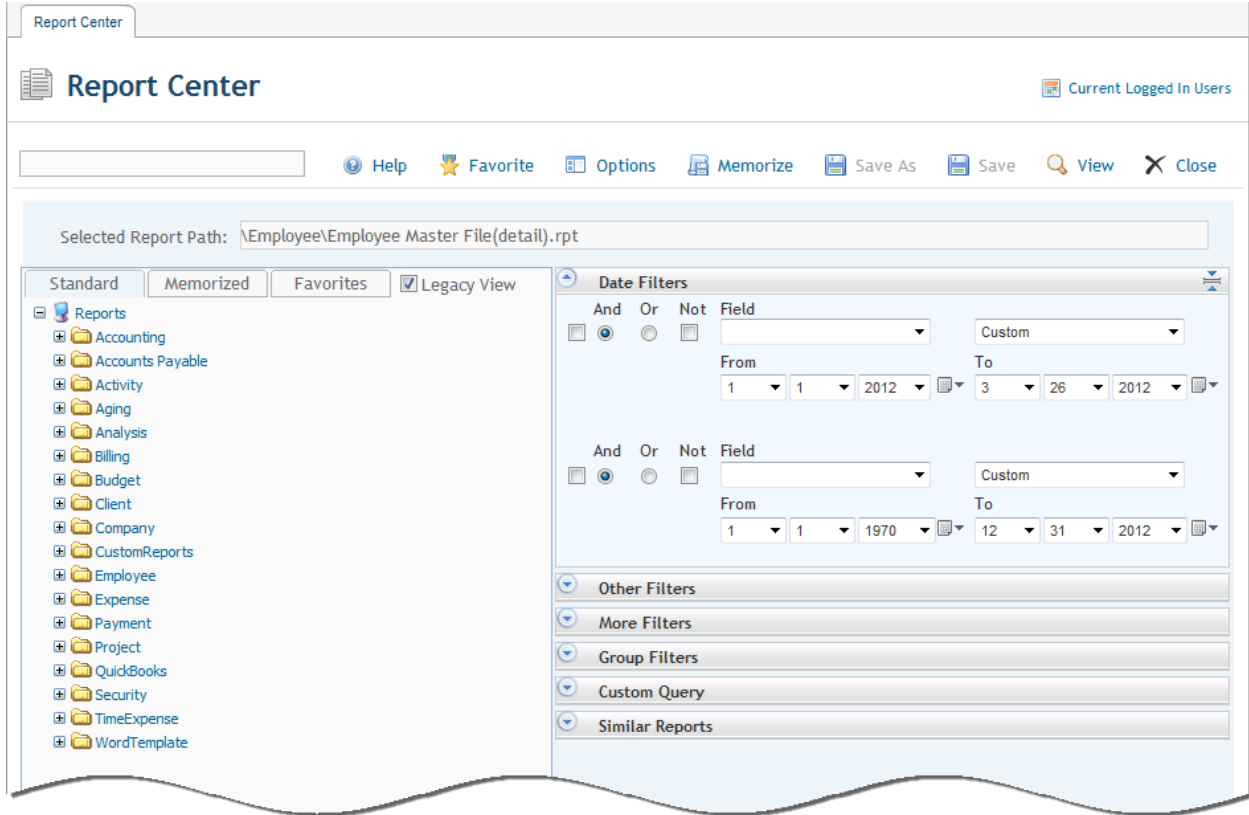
Report Center

Report Center

Current Logged In Users

Help Favorite Options Memorize Save As Save View Close

Selected Report Path: \Employee\Employee Master File(detail).rpt

Standard Memorized Favorites Legacy View

Reports
Accounting
Accounts Payable
Activity
Aging
Analysis
Billing
Budget
Client
Company
CustomReports
Employee
Expense
Payment
Project
QuickBooks
Security
TimeExpense
WordTemplate

Date Filters

And Or Not Field
Custom
From To
1 1 2012 3 26 2012

And Or Not Field
Custom
From To
1 1 1970 12 31 2012

Other Filters
More Filters
Group Filters
Custom Query
Similar Reports